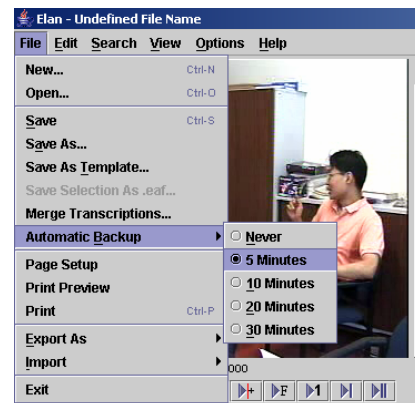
Elan - Undefined File Name

File Edit Search View Options Help

New... Ctrl-N
Open... Ctrl-O
Save Ctrl-S
Save As...
Save As Template...
Save Selection As .eaf...
Merge Transcriptions...
Automatic Backup
Page Setup
Print Preview
Print Ctrl-P
Export As
Import
Exit

Never
5 Minutes
10 Minutes
20 Minutes
30 Minutes

000

F 1